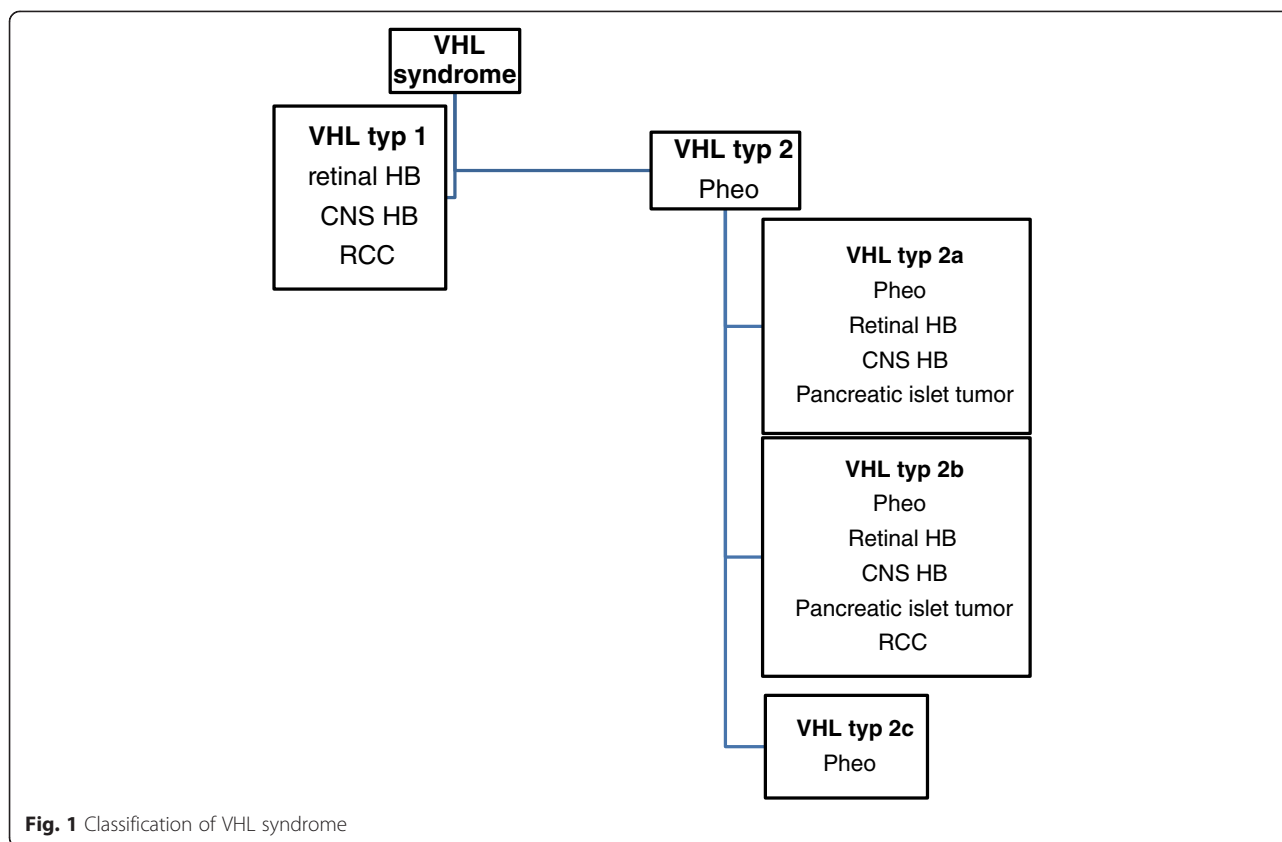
VHL syndrome

VHL typ 1
retinal HB
CNS HB
RCC

VHL typ 2
Pheo

VHL typ 2a
Pheo
Retinal HB
CNS HB
Pancreatic islet tumor

VHL typ 2b
Pheo
Retinal HB
CNS HB
Pancreatic islet tumor
RCC

VHL typ 2c
Pheo

Fig. 1 Classification of VHL syndrome